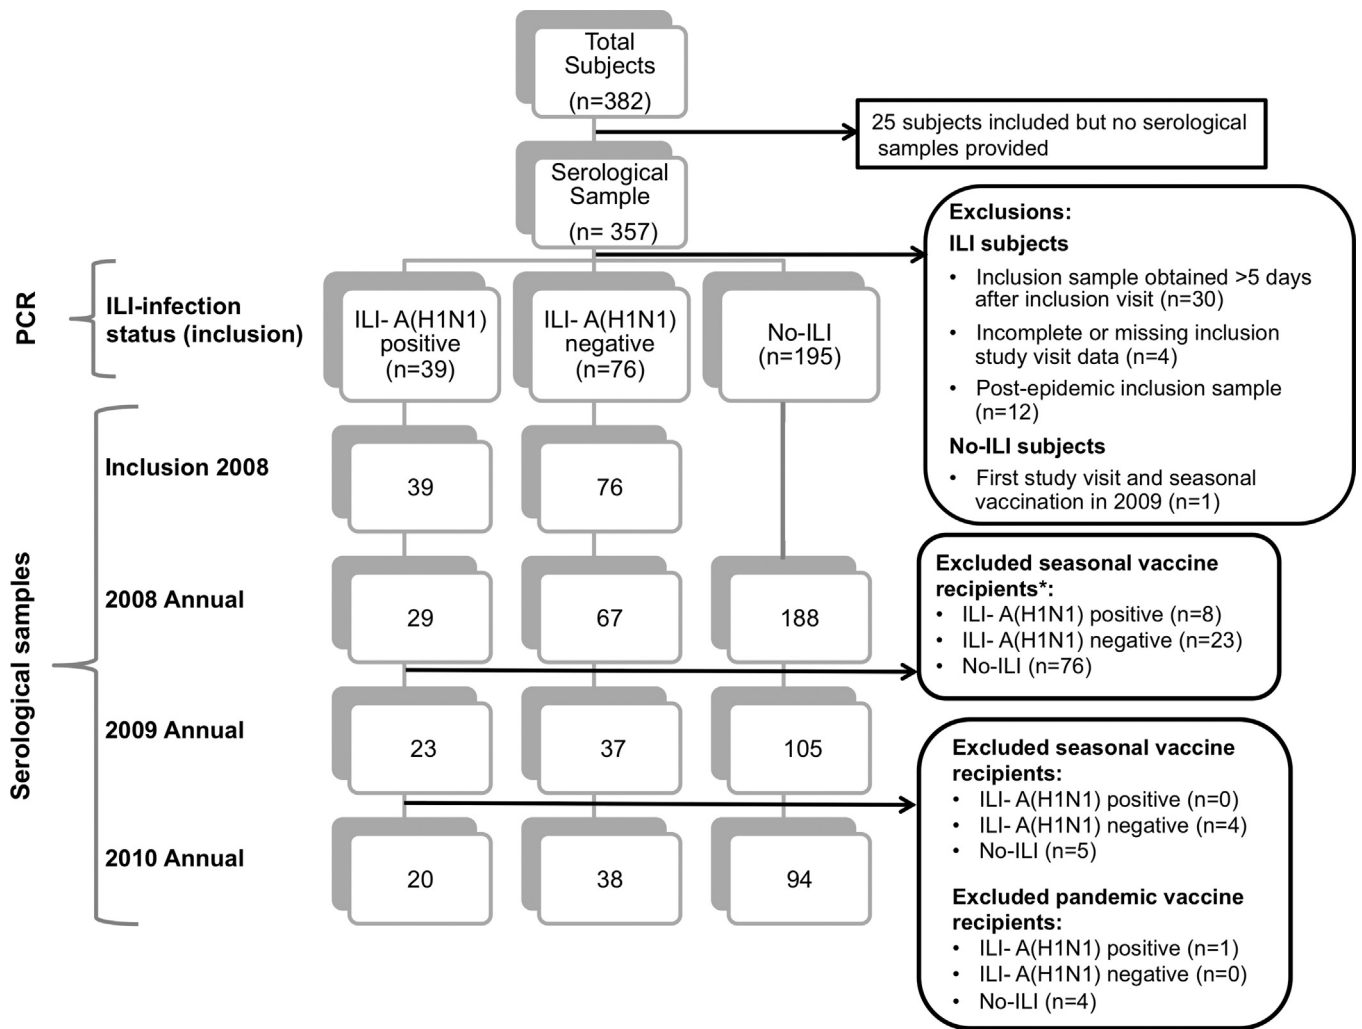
Total Subjects (n=382)

25 subjects included but no serological samples provided

Serological Sample (n= 357)

Exclusions:
ILI subjects
• Inclusion sample obtained >5 days after inclusion visit (n=30)
• Incomplete or missing inclusion study visit data (n=4)
• Post-epidemic inclusion sample (n=12)
No-ILI subjects
• First study visit and seasonal vaccination in 2009 (n=1)

PCR

ILI-infection status (inclusion)

ILI- A(H1N1) positive (n=39)

ILI- A(H1N1) negative (n=76)

No-ILI (n=195)

Serological samples

Inclusion 2008

39

76

2008 Annual

29

67

188

Excluded seasonal vaccine recipients*:
• ILI- A(H1N1) positive (n=8)
• ILI- A(H1N1) negative (n=23)
• No-ILI (n=76)

2009 Annual

23

37

105

Excluded seasonal vaccine recipients:
• ILI- A(H1N1) positive (n=0)
• ILI- A(H1N1) negative (n=4)
• No-ILI (n=5)

Excluded pandemic vaccine recipients:
• ILI- A(H1N1) positive (n=1)
• ILI- A(H1N1) negative (n=0)
• No-ILI (n=4)

2010 Annual

20

38

94